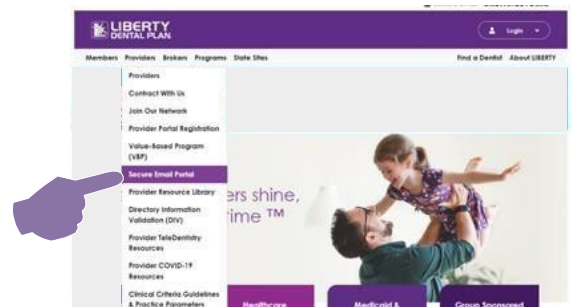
LIBERTY DENTAL PLAN

Login

Members Providers Brokers Programs State Sites

Find a Dentist About LIBERTY

Providers
Contract With Us
Join Our Network
Provider Portal Registration
Value-Based Program (VBP)
Secure Email Portal
Provider Resource Library
Directory Information Validation (DIV)
Provider TeleDentistry Resources
Provider COVID-19 Resources
Clinical Criteria Guidelines & Practice Parameters

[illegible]ers shine, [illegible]time ™

Healthcare

Medicaid &

Group Sponsored